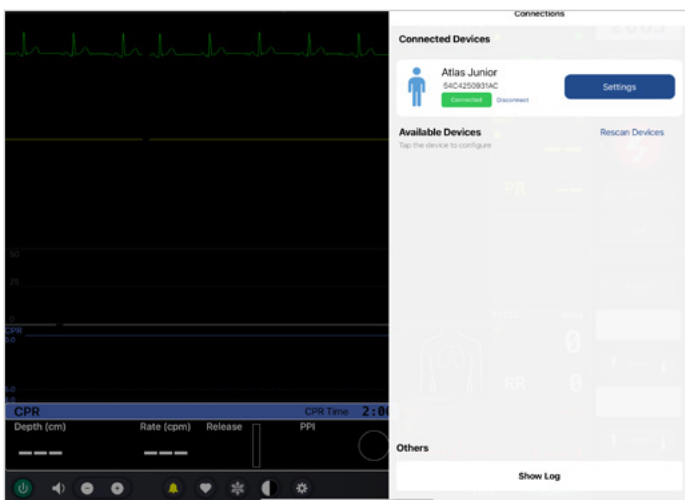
Connections

Connected Devices

Atlas Junior
54C4250931AC
Connected
Disconnect

Settings

Available Devices
Tap the device to configure

Rescan Devices

PR

RR 0

0

50

25

CPR
0.0

5.0
6.0

CPR

CPR Time 2:0

Depth (cm)

Rate (cpm)

Release

PPI

---

---

Others

Show Log